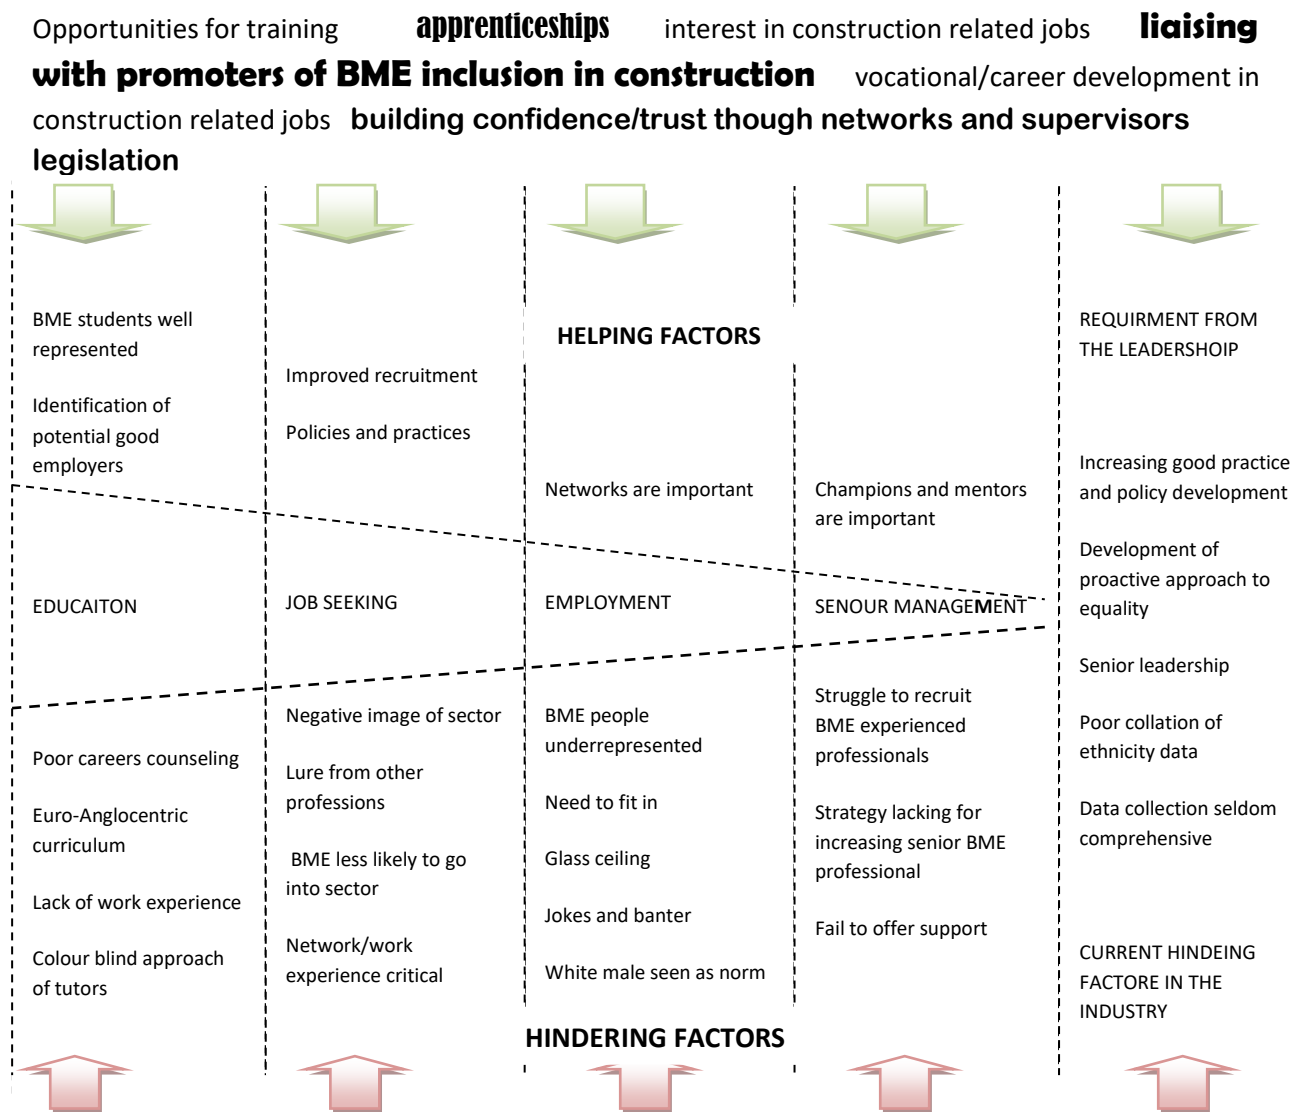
Opportunities for training **apprenticeships** interest in construction related jobs **liaising with promoters of BME inclusion in construction** vocational/career development in construction related jobs **building confidence/trust though networks and supervisors legislation**

BME students well represented

Identification of potential good employers

Improved recruitment

Policies and practices

HELPING FACTORS

Networks are important

Champions and mentors are important

REQUIRMENT FROM THE LEADERSHOIP

Increasing good practice and policy development

Development of proactive approach to equality

Senior leadership

EDUCAITON

JOB SEEKING

EMPLOYMENT

SENOUR MANAGEMENT

Poor careers counseling

Euro-Anglocentric curriculum

Lack of work experience

Colour blind approach of tutors

Negative image of sector

Lure from other professions

BME less likely to go into sector

Network/work experience critical

BME people underrepresented

Need to fit in

Glass ceiling

Jokes and banter

White male seen as norm

Struggle to recruit BME experienced professionals

Strategy lacking for increasing senior BME professional

Fail to offer support

Poor collation of ethnicity data

Data collection seldom comprehensive

CURRENT HINDEING FACTORE IN THE INDUSTRY

HINDERING FACTORS